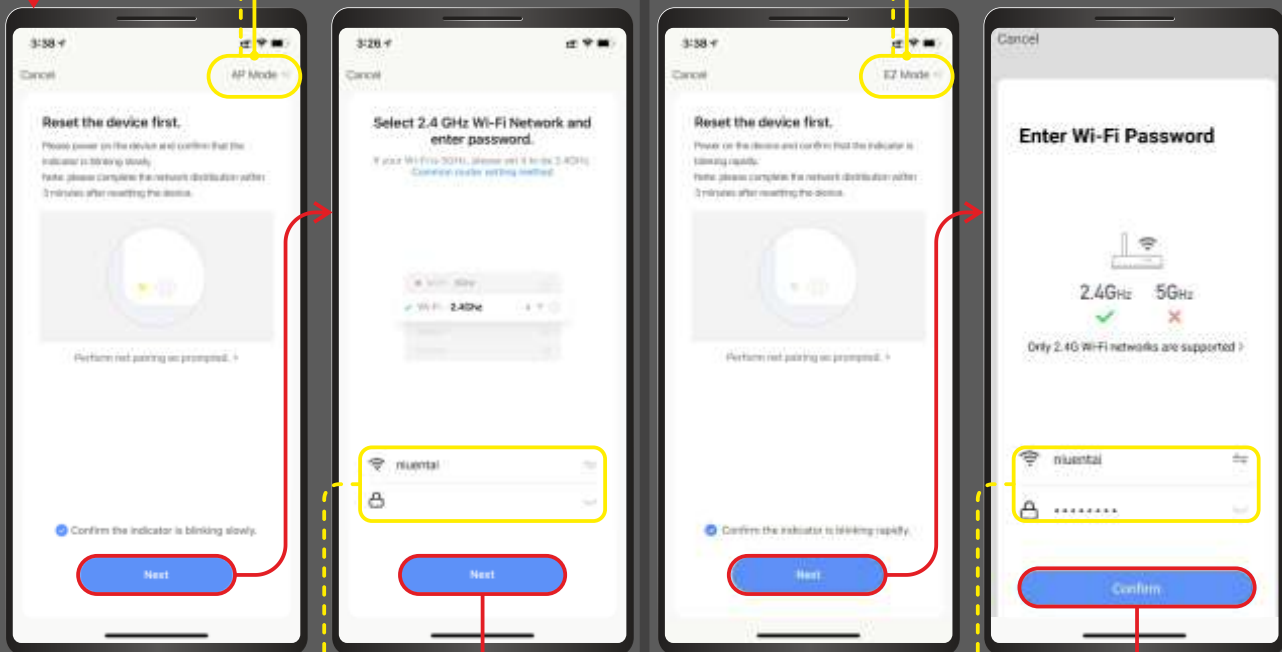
3:38

Cancel

AP Mode

Reset the device first.

Please power on the device and confirm that the indicator is blinking slowly.
Note: please complete the network distribution within 3 minutes after resetting the device.

Perform net pairing as prompted. >

Confirm the indicator is blinking slowly.

Next

3:28

Cancel

Select 2.4 GHz Wi-Fi Network and enter password.

If your Wi-Fi is 5GHz, please set it to be 2.4GHz.
Common router setting method

Wi-Fi 5Ghz
Wi-Fi 2.4Ghz

niuentai

Next

3:38

Cancel

EZ Mode

Reset the device first.

Please power on the device and confirm that the indicator is blinking rapidly.
Note: please complete the network distribution within 3 minutes after resetting the device.

Perform net pairing as prompted. >

Confirm the indicator is blinking rapidly.

Next

Cancel

Enter Wi-Fi Password

2.4GHz 5GHz

Only 2.4G Wi-Fi networks are supported >

niuentai

••••••••

Confirm